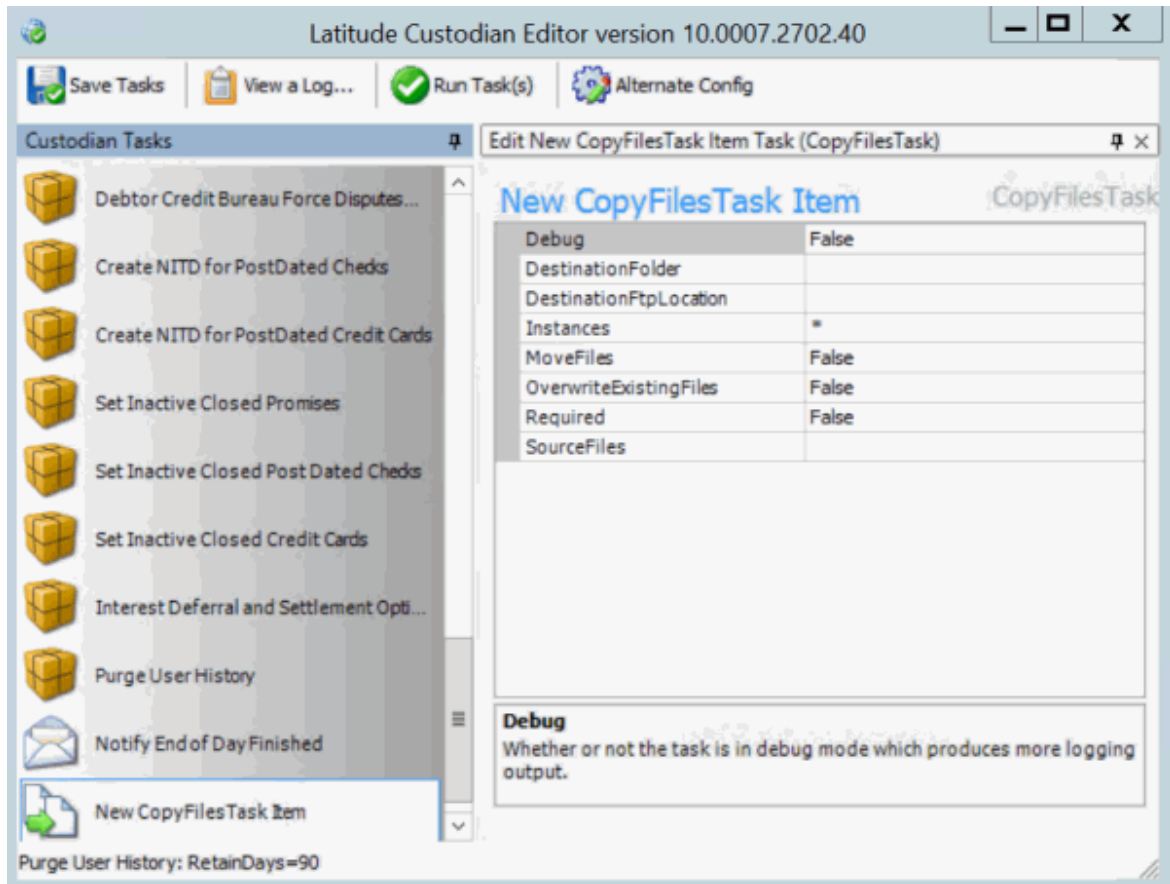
Latitude Custodian Editor version 10.0007.2702.40

Save Tasks | View a Log... | Run Task(s) | Alternate Config

Custodian Tasks

Debtor Credit Bureau Force Disputes...

Create NITD for PostDated Checks

Create NITD for PostDated Credit Cards

Set Inactive Closed Promises

Set Inactive Closed Post Dated Checks

Set Inactive Closed Credit Cards

Interest Deferral and Settlement Opti...

Purge User History

Notify End of Day Finished

New CopyFilesTask Item

Purge User History: RetainDays=90

Edit New CopyFilesTask Item Task (CopyFilesTask)

New CopyFilesTask Item

CopyFilesTask

| | |
|---|---|
| Debug | False |
| DestinationFolder | |
| DestinationFtpLocation | |
| Instances | * |
| MoveFiles | False |
| OverwriteExistingFiles | False |
| Required | False |
| SourceFiles | |

Debug
Whether or not the task is in debug mode which produces more logging output.